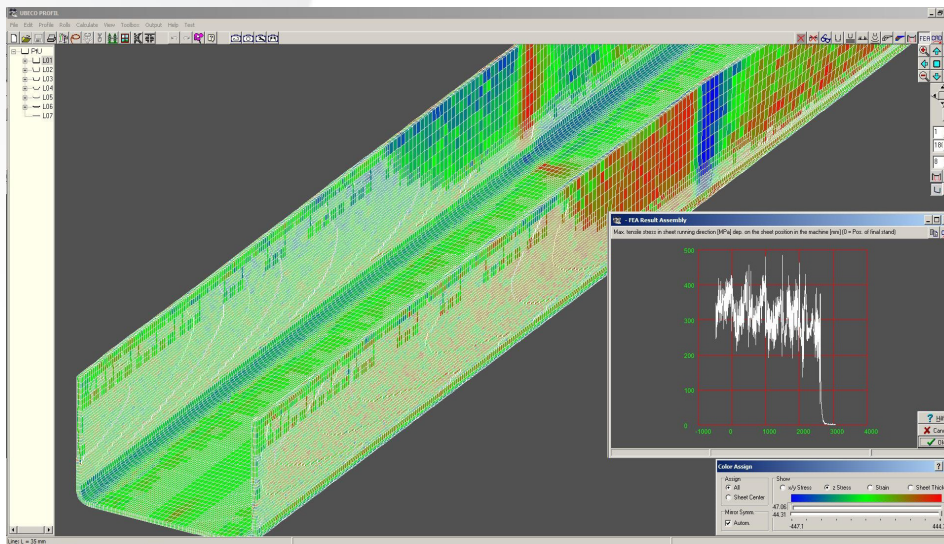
UBECO PROFIL
File Edit Profile Rolls Calculate View Toolbox Output Help Text
FEA
PfU
L01
L02
L03
L04
L05
L06
L07
FEA Result Assembly
Max. tensile stress in sheet running direction [MPa] dep. on the sheet position in the machine [mm] (0 = Pos. of final stand)
500
400
300
200
100
0
-1000
0
1000
2000
3000
4000
Color Assign
Assign
All
Sheet Center
Show
x/y Stress
z Stress
Strain
Sheet Thick
Mirror Symm.
Autoes
47.06
44.31
-447.1
444
Help
Cancel
OK
Line: L = 35 mm